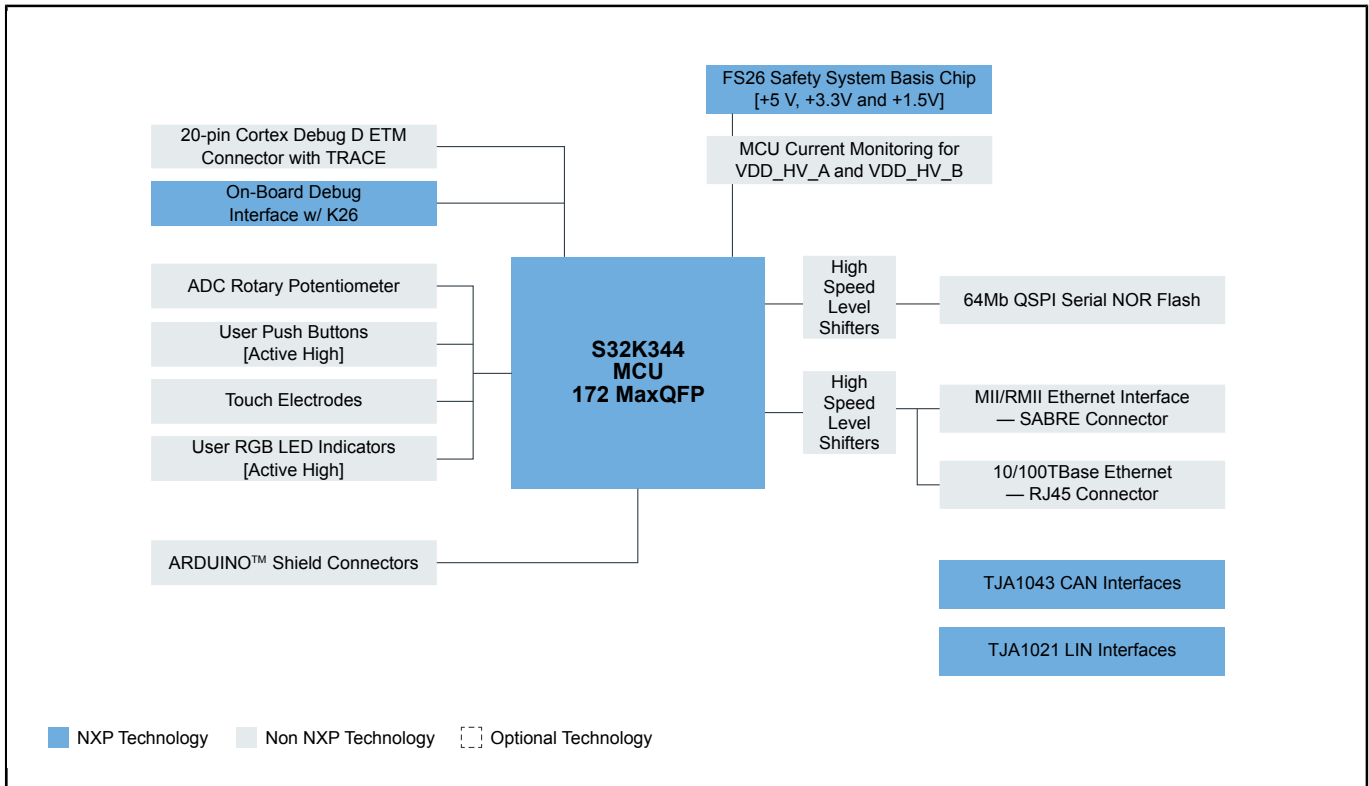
FS26 Safety System Basis Chip
[+5 V, +3.3V and +1.5V]

MCU Current Monitoring for
VDD_HV_A and VDD_HV_B

20-pin Cortex Debug D ETM
Connector with TRACE

On-Board Debug
Interface w/ K26

ADC Rotary Potentiometer

User Push Buttons
[Active High]

Touch Electrodes

User RGB LED Indicators
[Active High]

S32K344
MCU
172 MaxQFP

High
Speed
Level
Shifters

64Mb QSPI Serial NOR Flash

High
Speed
Level
Shifters

MII/RMII Ethernet Interface
— SABRE Connector

10/100TBase Ethernet
— RJ45 Connector

ARDUINO™ Shield Connectors

TJA1043 CAN Interfaces

TJA1021 LIN Interfaces

NXP Technology Non NXP Technology Optional Technology